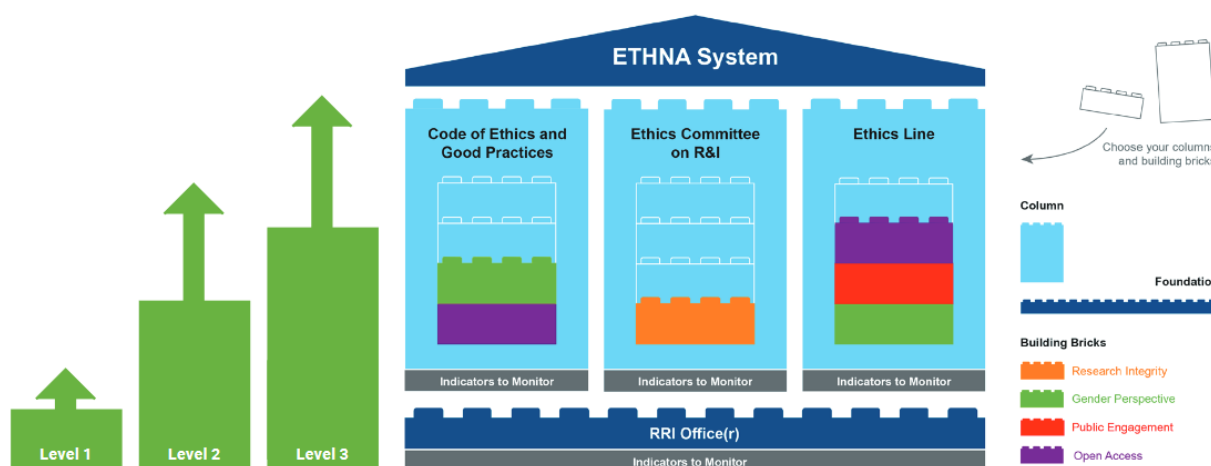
ETHNA System

Code of Ethics and Good Practices

Ethics Committee on R&I

Ethics Line

Indicators to Monitor

Indicators to Monitor

Indicators to Monitor

RRI Office(r)

Indicators to Monitor

Level 1

Level 2

Level 3

Choose your column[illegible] and building brick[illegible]

Column

Foundatio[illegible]

Building Bricks

Research Integrity

Gender Perspective

Public Engagement

Open Access